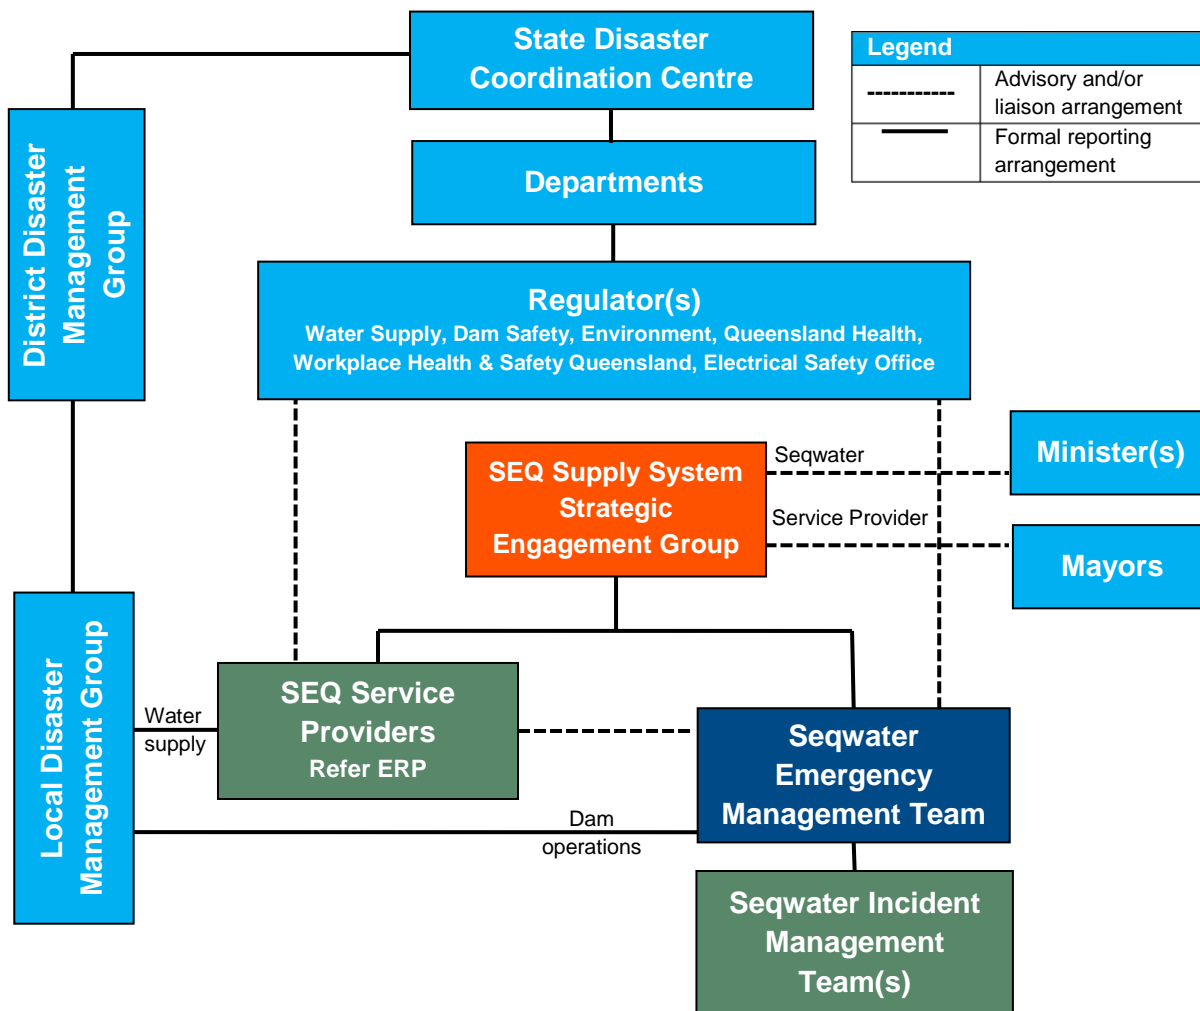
State Disaster Coordination Centre

Legend

| | |
|---|---|
| ----------- | Advisory and/or liaison arrangement |
| ——— | Formal reporting arrangement |

District Disaster Management Group

Departments

Regulator(s)
Water Supply, Dam Safety, Environment, Queensland Health, Workplace Health & Safety Queensland, Electrical Safety Office

SEQ Supply System Strategic Engagement Group

Seqwater

Minister(s)

Service Provider

Mayors

Local Disaster Management Group

Water supply

SEQ Service Providers
Refer ERP

Seqwater Emergency Management Team

Dam operations

Seqwater Incident Management Team(s)